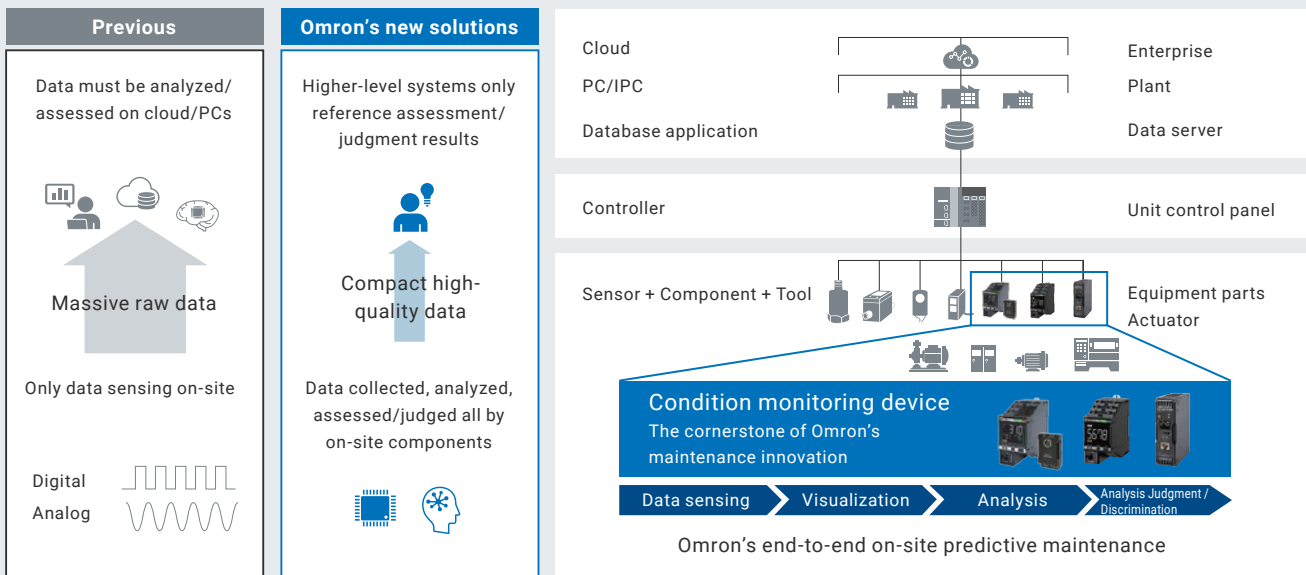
Previous

Data must be analyzed/ assessed on cloud/PCs

Massive raw data

Only data sensing on-site

Digital
Analog

Omron’s new solutions

Higher-level systems only reference assessment/ judgment results

Compact high-quality data

Data collected, analyzed, assessed/judged all by on-site components

Cloud
PC/IPC
Database application

Enterprise
Plant
Data server

Controller

Unit control panel

Sensor + Component + Tool

Equipment parts
Actuator

Condition monitoring device
The cornerstone of Omron’s maintenance innovation

Data sensing
Visualization
Analysis
Analysis Judgment / Discrimination

Omron’s end-to-end on-site predictive maintenance